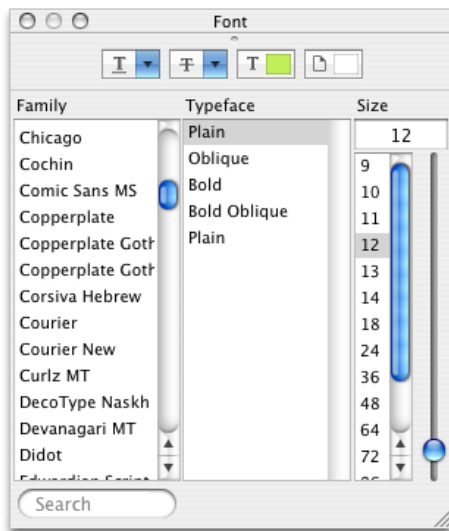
Font

T T T

Family
Chicago
Cochin
Comic Sans MS
Copperplate
Copperplate Goth
Copperplate Goth
Corsiva Hebrew
Courier
Courier New
Curlz MT
DecoType Naskh
Devanagari MT
Didot
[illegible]

Typeface
Plain
Oblique
Bold
Bold Oblique
Plain

Size
12
9
10
11
12
13
14
18
24
36
48
64
72
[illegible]

Search